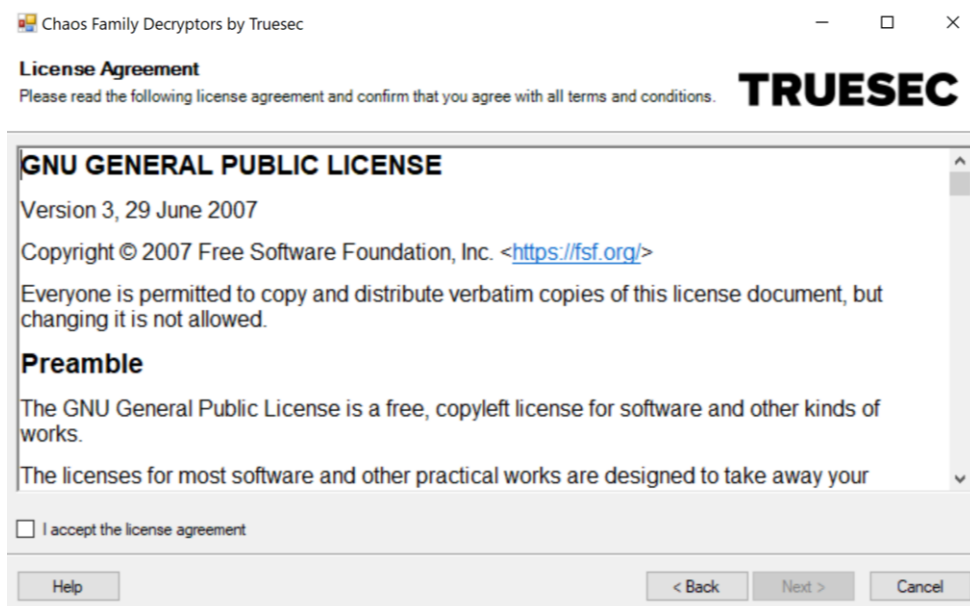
Chaos Family Decryptors by Truesec

License Agreement
Please read the following license agreement and confirm that you agree with all terms and conditions.

TRUESEC

GNU GENERAL PUBLIC LICENSE

Version 3, 29 June 2007

Copyright © 2007 Free Software Foundation, Inc. <https://fsf.org/>

Everyone is permitted to copy and distribute verbatim copies of this license document, but changing it is not allowed.

Preamble

The GNU General Public License is a free, copyleft license for software and other kinds of works.

The licenses for most software and other practical works are designed to take away your

I accept the license agreement

Help

< Back

Next >

Cancel